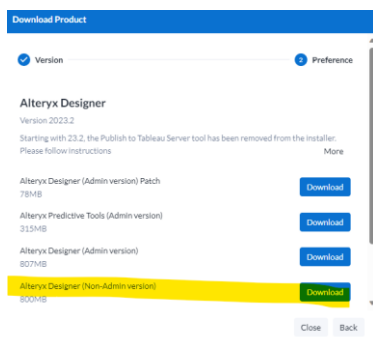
Download Product

Version

2 Preference

Alteryx Designer

Version 2023.2

Starting with 23.2, the Publish to Tableau Server tool has been removed from the installer. Please follow instructions

More

Alteryx Designer (Admin version) Patch
78MB

Download

Alteryx Predictive Tools (Admin version)
315MB

Download

Alteryx Designer (Admin version)
807MB

Download

Alteryx Designer (Non-Admin version)
800MB

Download

Close

Back